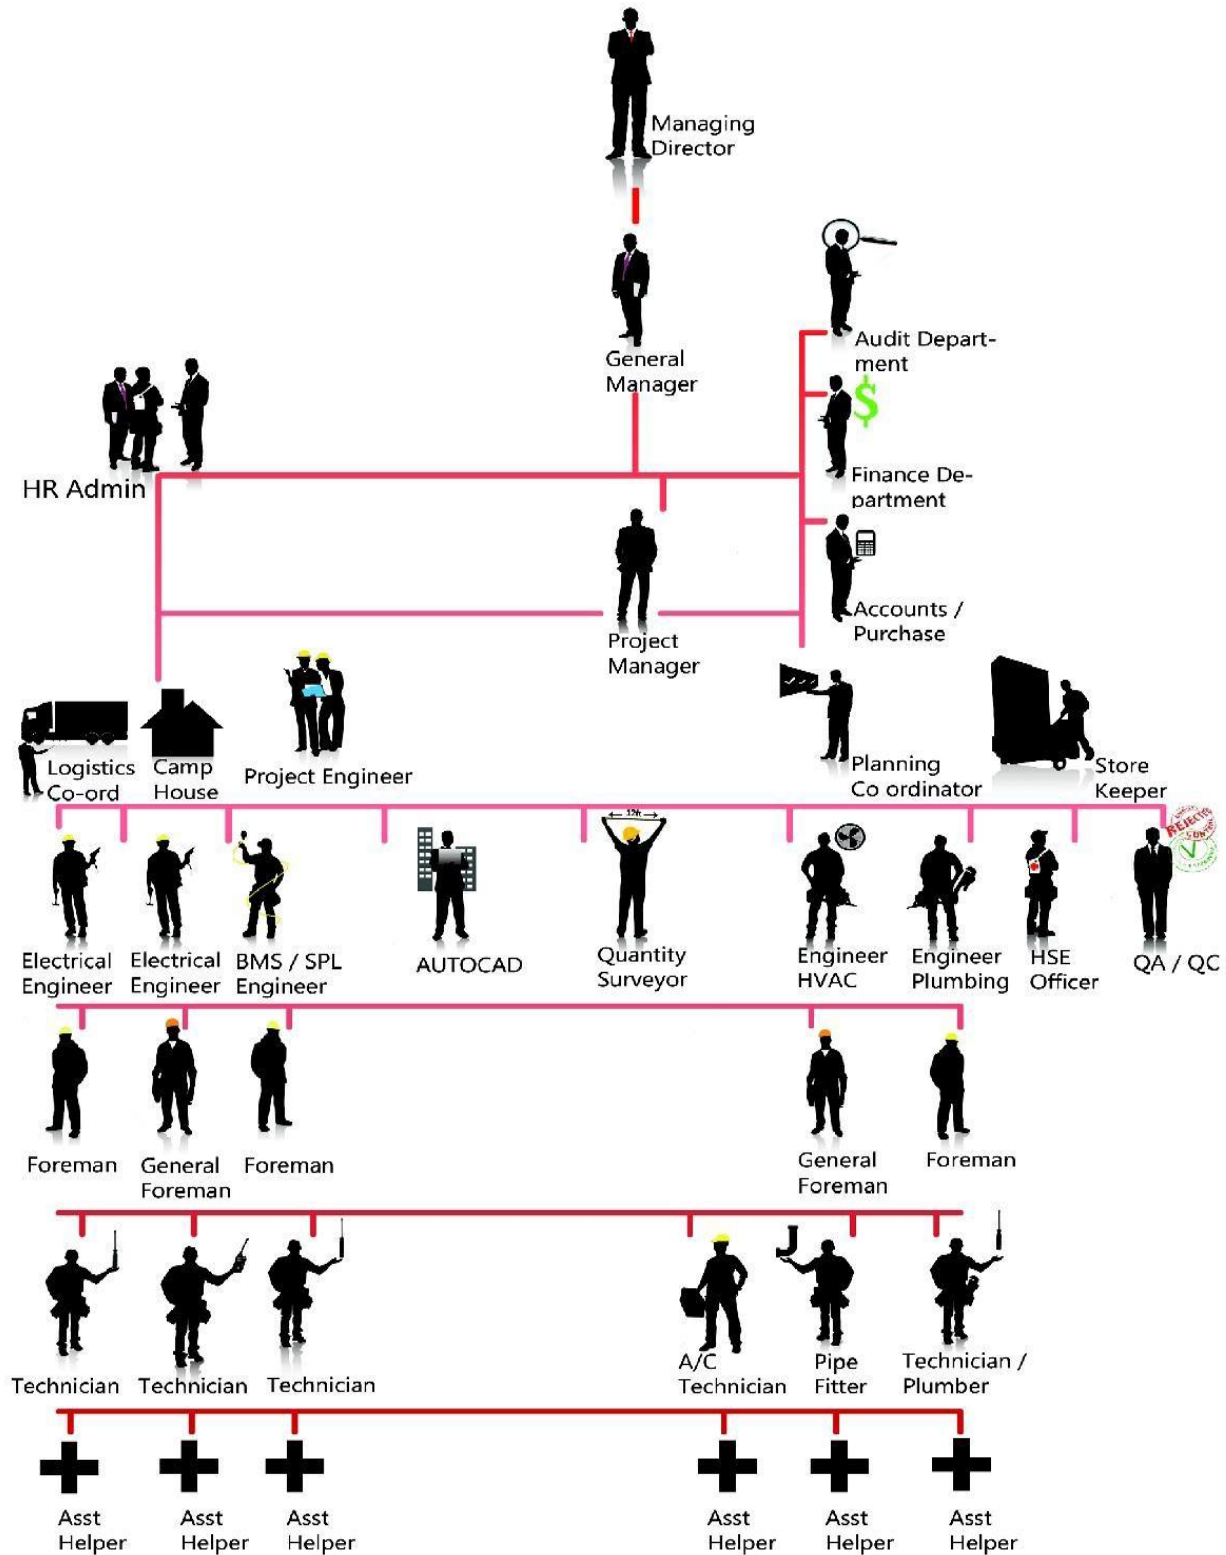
Managing Director

General Manager

Audit Department

$

Finance Department

HR Admin

Project Manager

Accounts / Purchase

Logistics Co-ord

Camp House

Project Engineer

Planning Co ordinator

Store Keeper

Electrical Engineer

Electrical Engineer

BMS / SPL Engineer

AUTOCAD

Quantity Surveyor

Engineer HVAC

Engineer Plumbing

HSE Officer

QA / QC

Foreman

General Foreman

Foreman

General Foreman

Foreman

Technician

Technician

Technician

A/C Technician

Pipe Fitter

Technician / Plumber

Asst Helper

Asst Helper

Asst Helper

Asst Helper

Asst Helper

Asst Helper